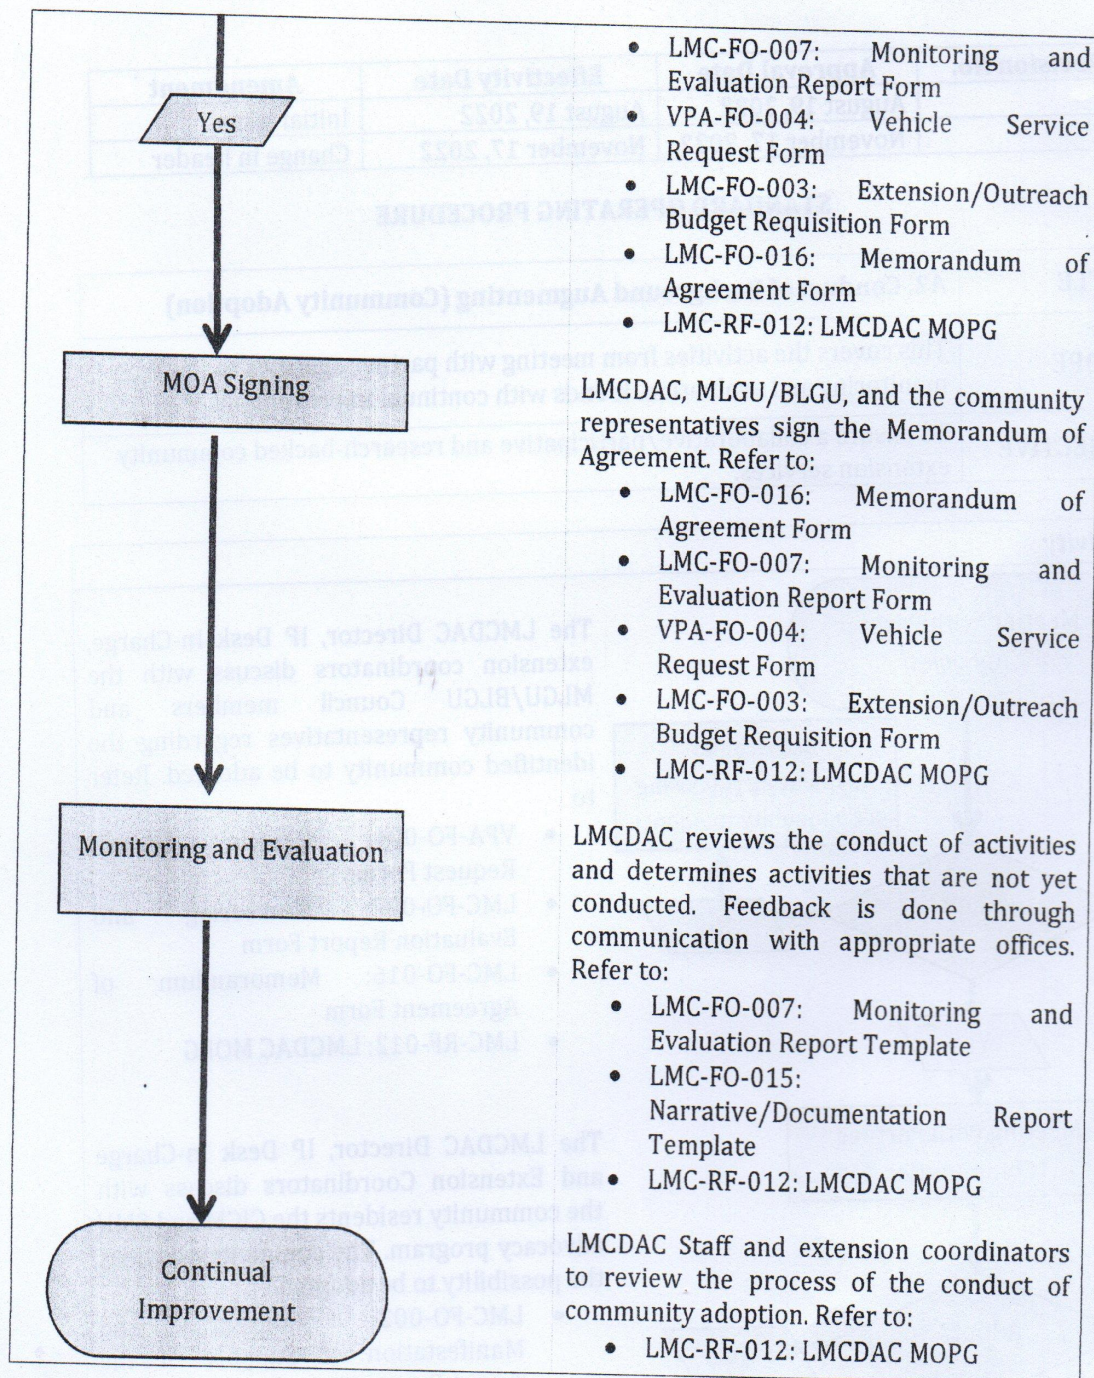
Yes

- LMC-FO-007: Monitoring and Evaluation Report Form
- VPA-FO-004: Vehicle Service Request Form
- LMC-FO-003: Extension/Outreach Budget Requisition Form
- LMC-FO-016: Memorandum of Agreement Form
- LMC-RF-012: LMCDAC MOPG

MOA Signing

LMCDAC, MLGU/BLGU, and the community representatives sign the Memorandum of Agreement. Refer to:

- LMC-FO-016: Memorandum of Agreement Form
- LMC-FO-007: Monitoring and Evaluation Report Form
- VPA-FO-004: Vehicle Service Request Form
- LMC-FO-003: Extension/Outreach Budget Requisition Form
- LMC-RF-012: LMCDAC MOPG

Monitoring and Evaluation

LMCDAC reviews the conduct of activities and determines activities that are not yet conducted. Feedback is done through communication with appropriate offices. Refer to:

- LMC-FO-007: Monitoring and Evaluation Report Template
- LMC-FO-015: Narrative/Documentation Report Template
- LMC-RF-012: LMCDAC MOPG

Continual Improvement

LMCDAC Staff and extension coordinators to review the process of the conduct of community adoption. Refer to:

- LMC-RF-012: LMCDAC MOPG